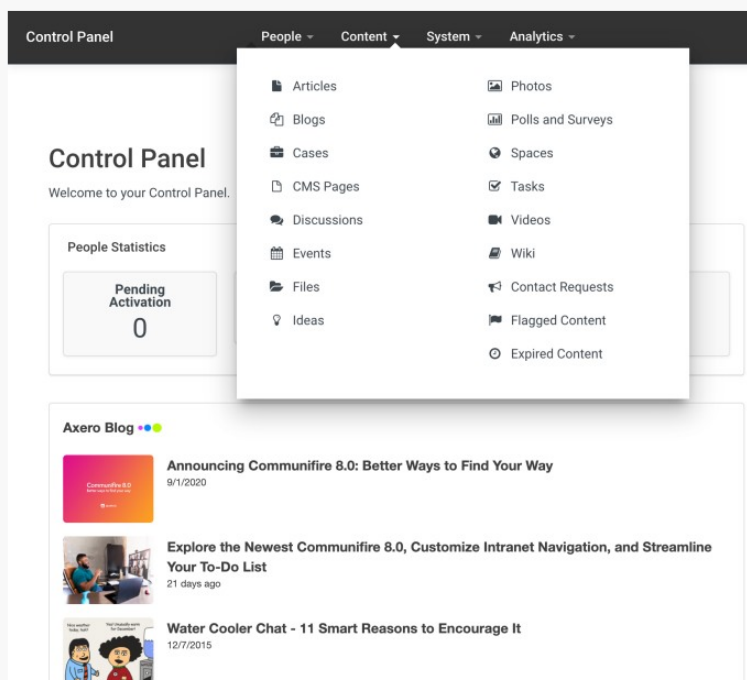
Control Panel People Content System Analytics

Articles
Blogs
Cases
CMS Pages
Discussions
Events
Files
Ideas

Photos
Polls and Surveys
Spaces
Tasks
Videos
Wiki
Contact Requests
Flagged Content
Expired Content

Control Panel
Welcome to your Control Panel.

People Statistics

Pending Activation
0

Axero Blog

Communifire 8.0
Better ways to find your way

Announcing Communifire 8.0: Better Ways to Find Your Way
9/1/2020

Explore the Newest Communifire 8.0, Customize Intranet Navigation, and Streamline Your To-Do List
21 days ago

Nice weather today, huh?
Yes! Unusually warm for December!

Water Cooler Chat - 11 Smart Reasons to Encourage It
12/7/2015